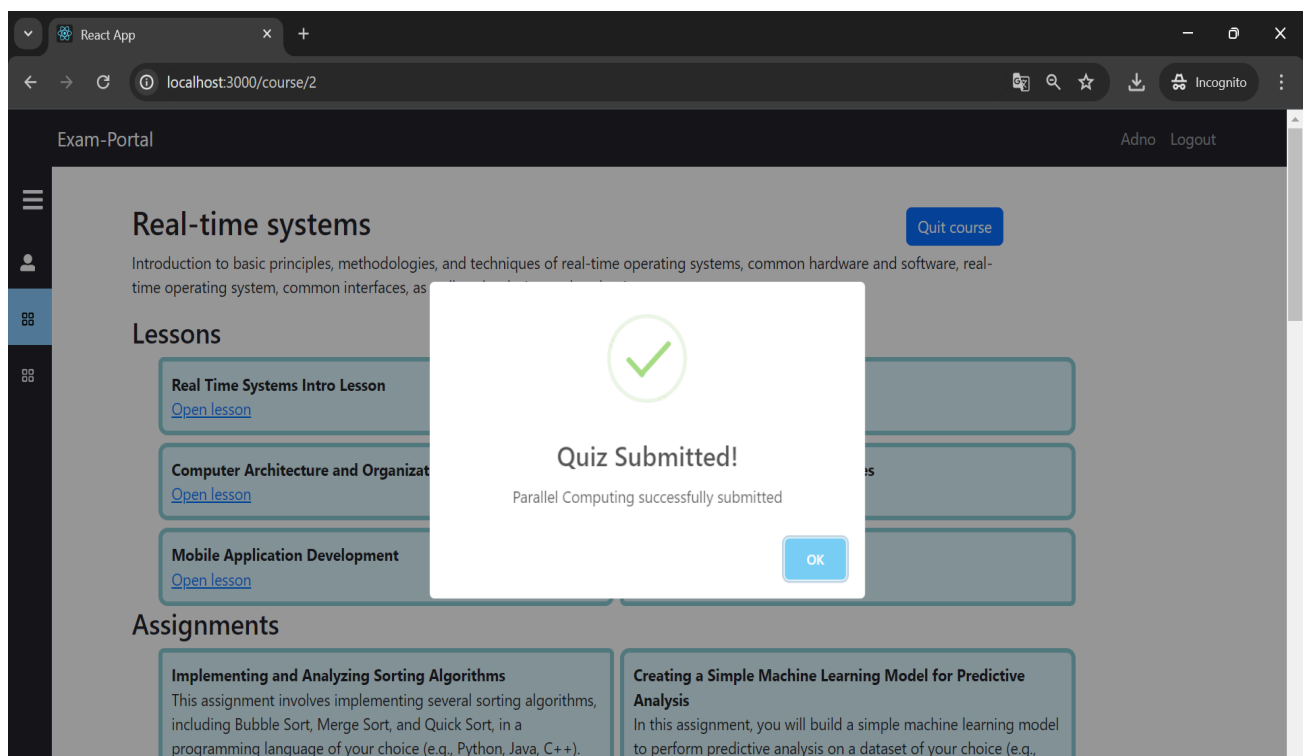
React App
localhost:3000/course/2
Incognito

Exam-Portal
Adno Logout

Real-time systems
Quit course
Introduction to basic principles, methodologies, and techniques of real-time operating systems, common hardware and software, real-time operating system, common interfaces, as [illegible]

Lessons

Real Time Systems Intro Lesson
Open lesson

Computer Architecture and Organizat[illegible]
Open lesson
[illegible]es

Mobile Application Development
Open lesson

Quiz Submitted!
Parallel Computing successfully submitted
OK

Assignments

Implementing and Analyzing Sorting Algorithms
This assignment involves implementing several sorting algorithms, including Bubble Sort, Merge Sort, and Quick Sort, in a programming language of your choice (e.g., Python, Java, C++).

Creating a Simple Machine Learning Model for Predictive Analysis
In this assignment, you will build a simple machine learning model to perform predictive analysis on a dataset of your choice (e.g.,